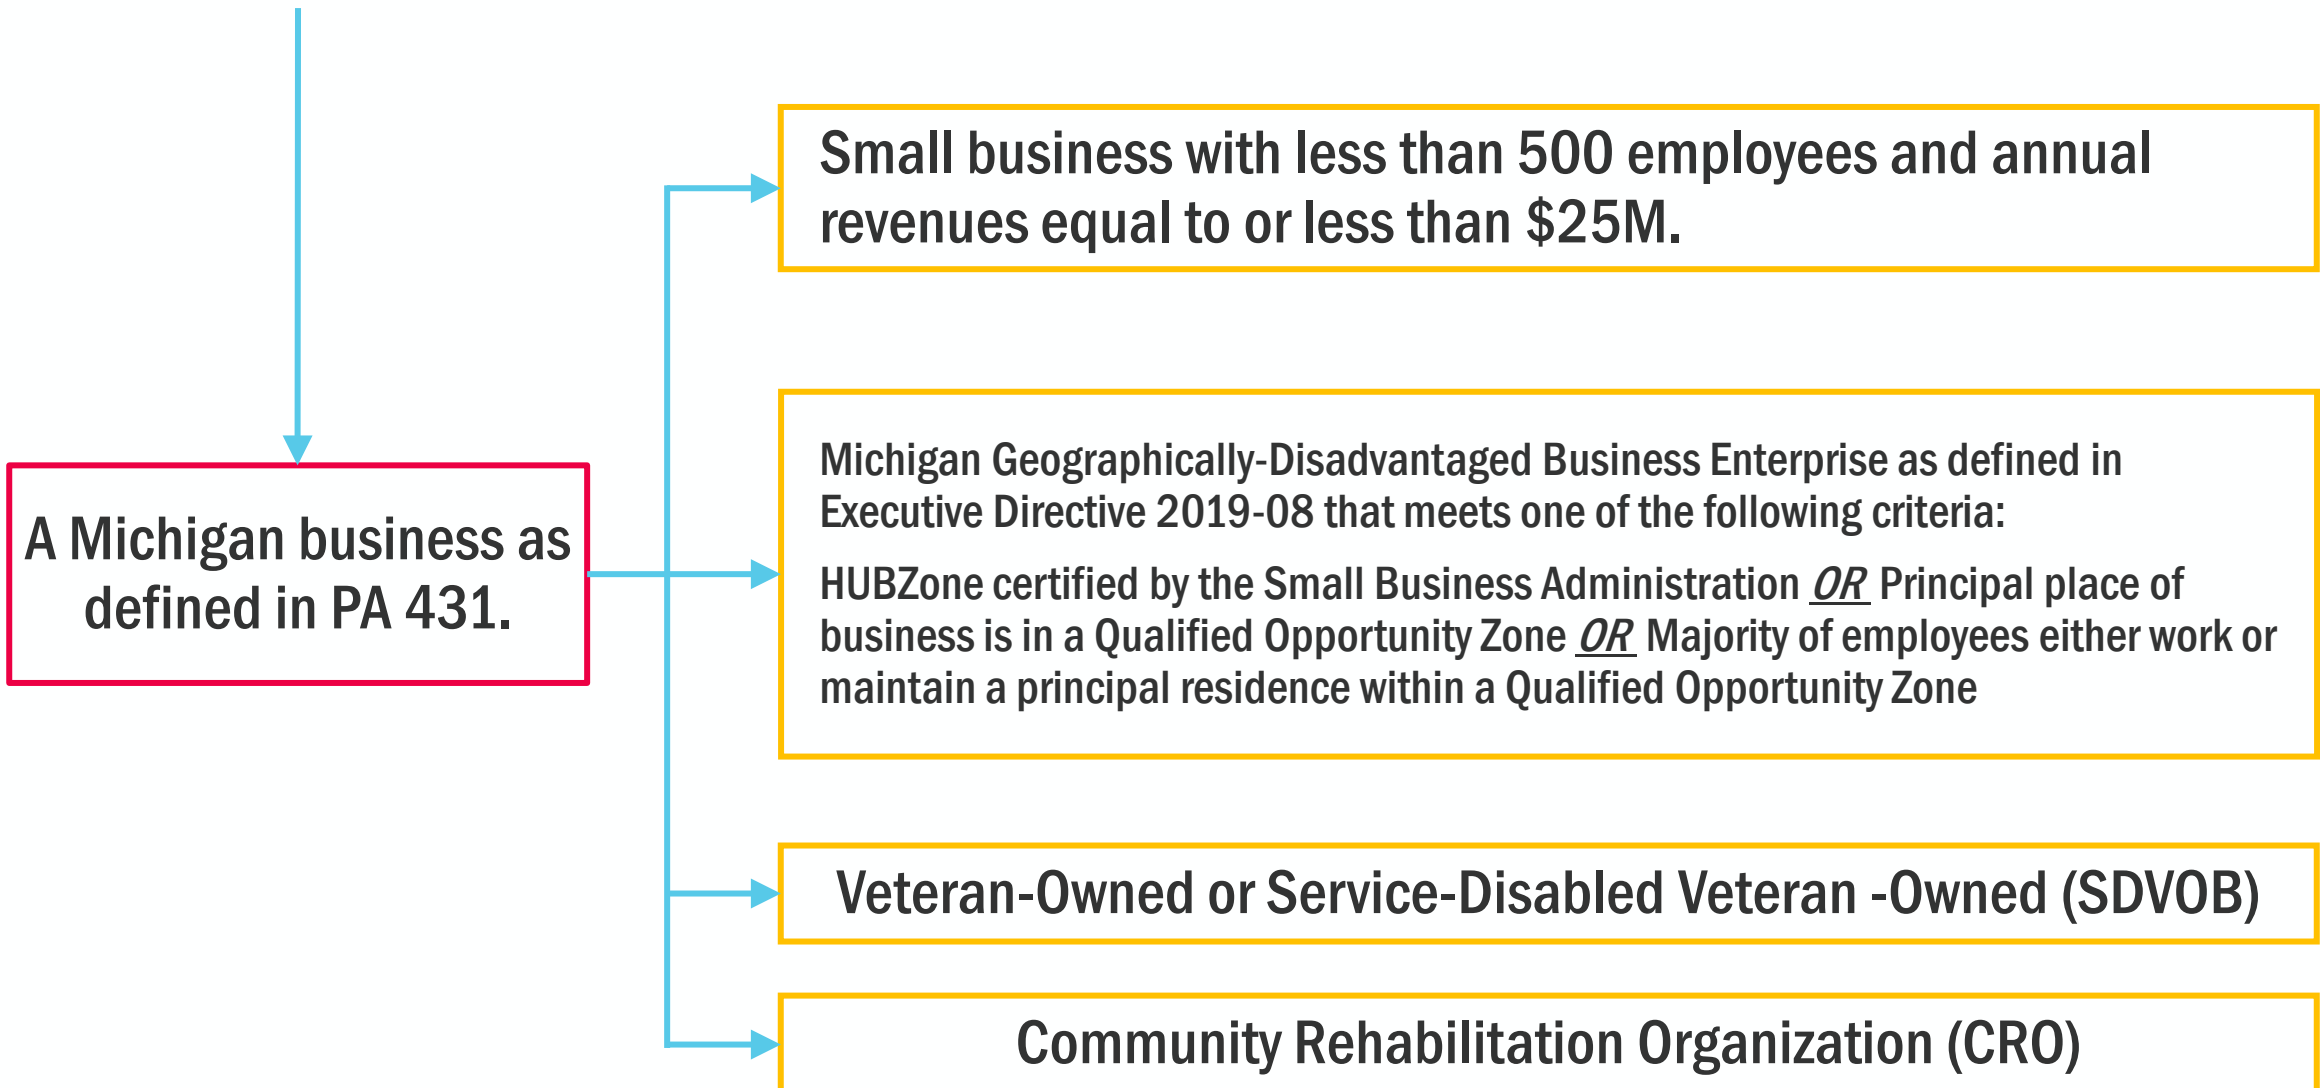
A Michigan business as defined in PA 431.

Small business with less than 500 employees and annual revenues equal to or less than $25M.

Michigan Geographically-Disadvantaged Business Enterprise as defined in Executive Directive 2019-08 that meets one of the following criteria:

HUBZone certified by the Small Business Administration OR Principal place of business is in a Qualified Opportunity Zone OR Majority of employees either work or maintain a principal residence within a Qualified Opportunity Zone

Veteran-Owned or Service-Disabled Veteran -Owned (SDVOB)

Community Rehabilitation Organization (CRO)